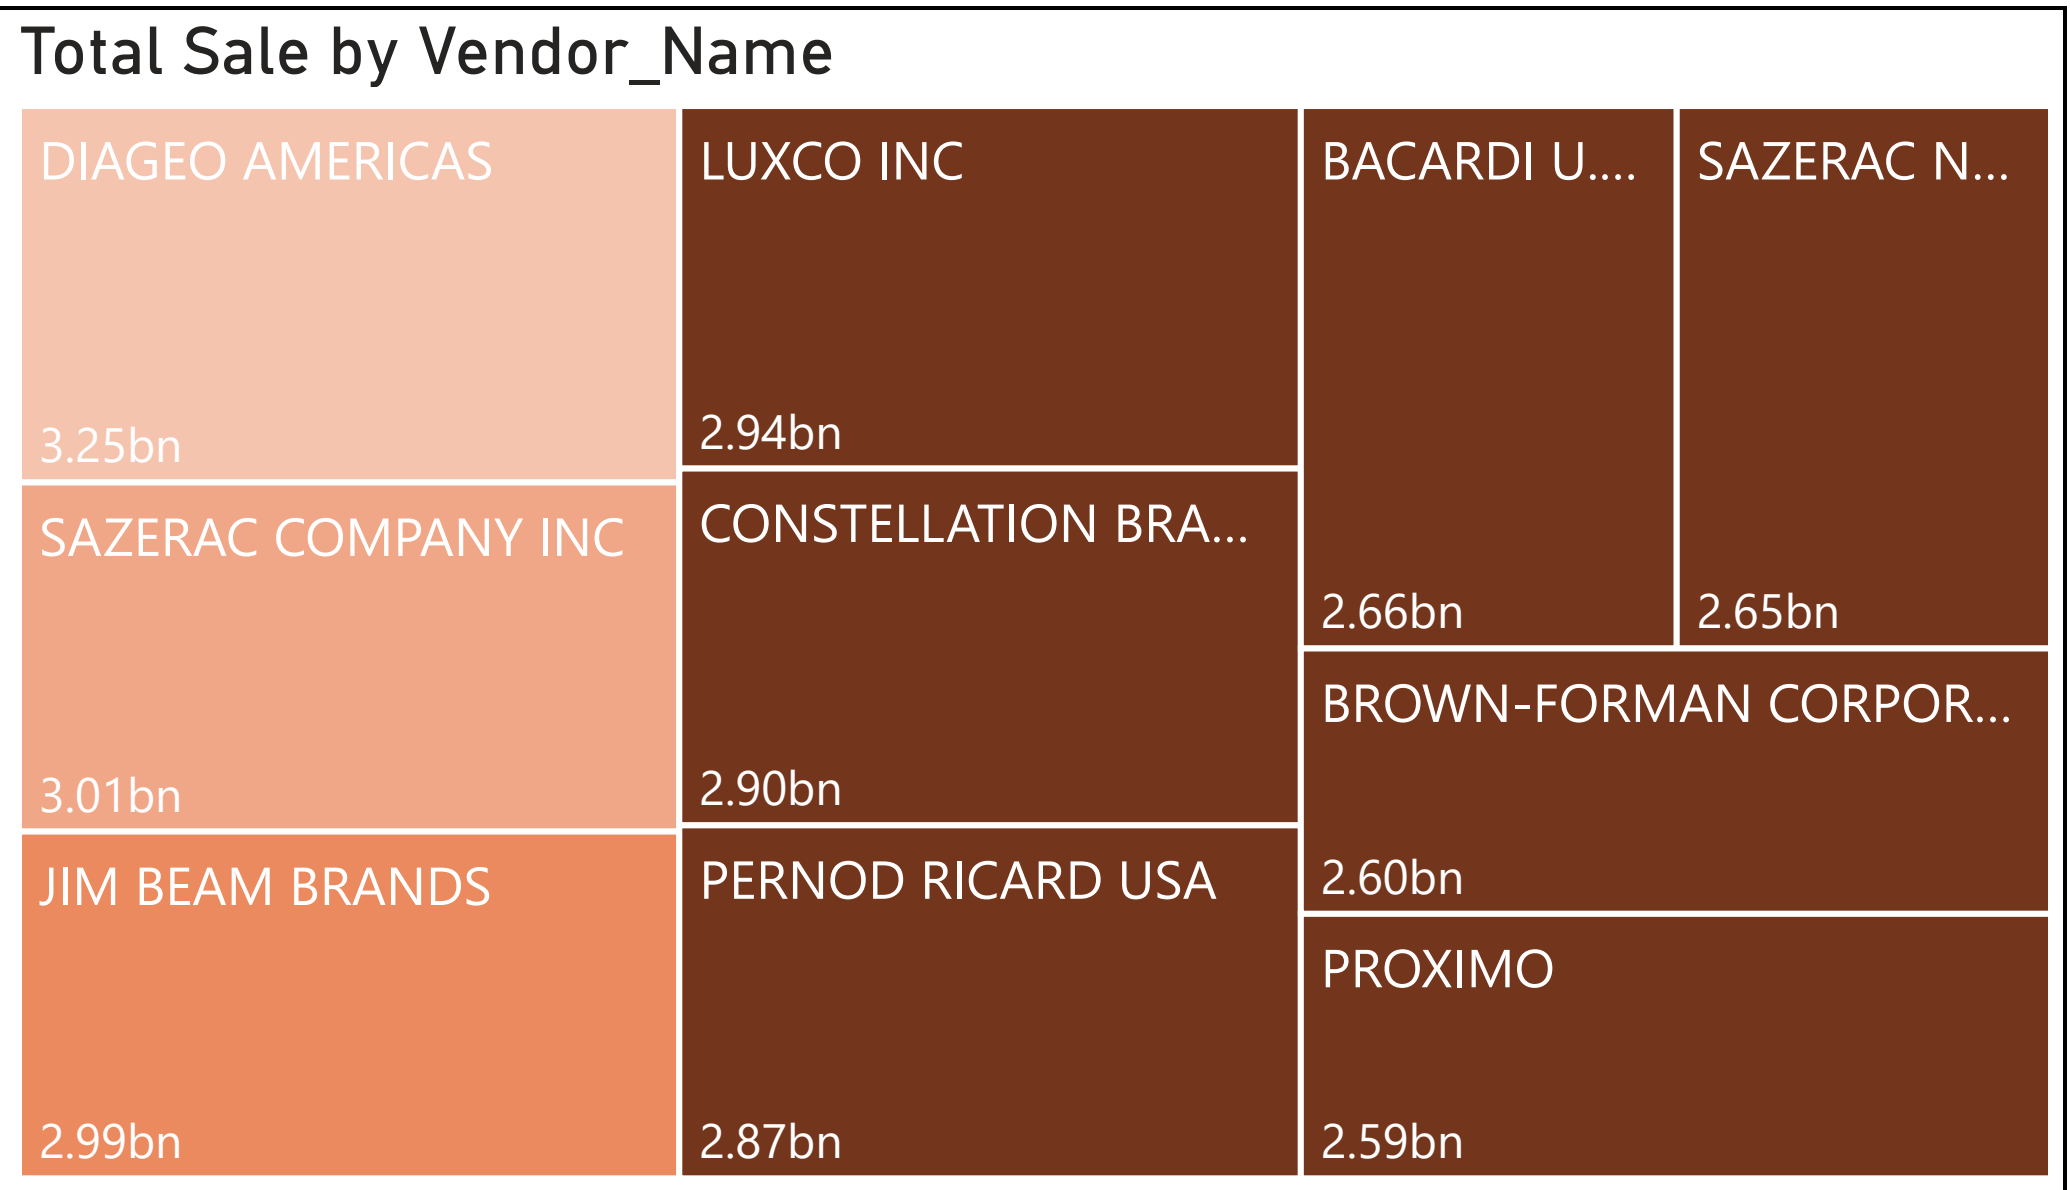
Total Sale by Vendor_Name

DIAGEO AMERICAS
3.25bn

SAZERAC COMPANY INC
3.01bn

JIM BEAM BRANDS
2.99bn

LUXCO INC
2.94bn

CONSTELLATION BRA...
2.90bn

PERNOD RICARD USA
2.87bn

BACARDI U....
2.66bn

SAZERAC N...
2.65bn

BROWN-FORMAN CORPOR...
2.60bn

PROXIMO
2.59bn